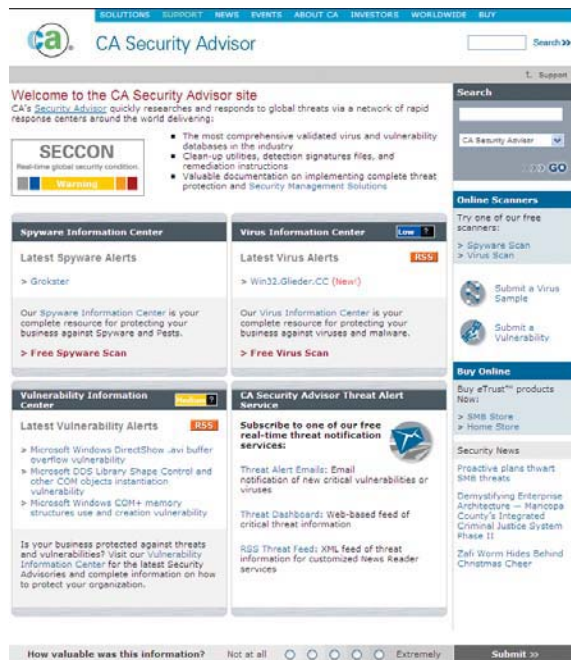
SOLUTIONS SUPPORT NEWS EVENTS ABOUT CA INVESTORS WORLDWIDE BUY

ca. CA Security Advisor

Search »

Support

Welcome to the CA Security Advisor site

CA's Security Advisor quickly researches and responds to global threats via a network of rapid response centers around the world delivering:

SECCON
Real-time global security condition
Warning

- The most comprehensive validated virus and vulnerability databases in the industry
- Clean-up utilities, detection signatures files, and remediation instructions
- Valuable documentation on implementing complete threat protection and Security Management Solutions

Spyware Information Center

Latest Spyware Alerts

> Grokster

Our Spyware Information Center is your complete resource for protecting your business against Spyware and Pests.

> Free Spyware Scan

Virus Information Center Low

Latest Virus Alerts RSS

> Win32.Glieder.CC (New!)

Our Virus Information Center is your complete resource for protecting your business against viruses and malware.

> Free Virus Scan

Vulnerability Information Center Medium

Latest Vulnerability Alerts RSS

> Microsoft Windows DirectShow .avi buffer overflow vulnerability
> Microsoft DDS Library Shape Control and other COM objects instantiation vulnerability
> Microsoft Windows COM+ memory structures use and creation vulnerability

Is your business protected against threats and vulnerabilities? Visit our Vulnerability Information Center for the latest Security Advisories and complete information on how to protect your organization.

CA Security Advisor Threat Alert Service

Subscribe to one of our free real-time threat notification services:

Threat Alert Emails: Email notification of new critical vulnerabilities or viruses

Threat Dashboard: Web-based feed of critical threat information

RSS Threat Feed: XML feed of threat information for customized News Reader services

Search

CA Security Advisor

GO

Online Scanners

Try one of our free scanners:

> Spyware Scan
> Virus Scan

Submit a Virus Sample

Submit a Vulnerability

Buy Online

Buy eTrust™ products Now:

> SMB Store
> Home Store

Security News

Proactive plans thwart SMB threats

Demystifying Enterprise Architecture — Maricopa County's Integrated Criminal Justice System Phase II

Zafi Worm Hides Behind Christmas Cheer

How valuable was this information? Not at all Extremely Submit »